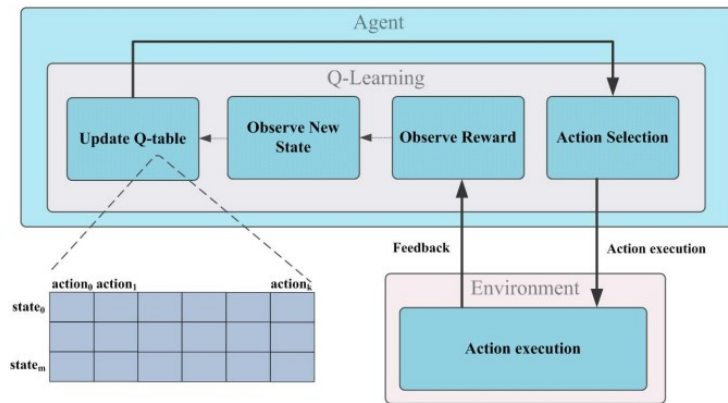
Agent

Q-Learning

Update Q-table

Observe New State

Observe Reward

Action Selection

Feedback

Action execution

action$_0$ action$_1$ action$_k$

state$_0$

state$_m$

Environment

Action execution